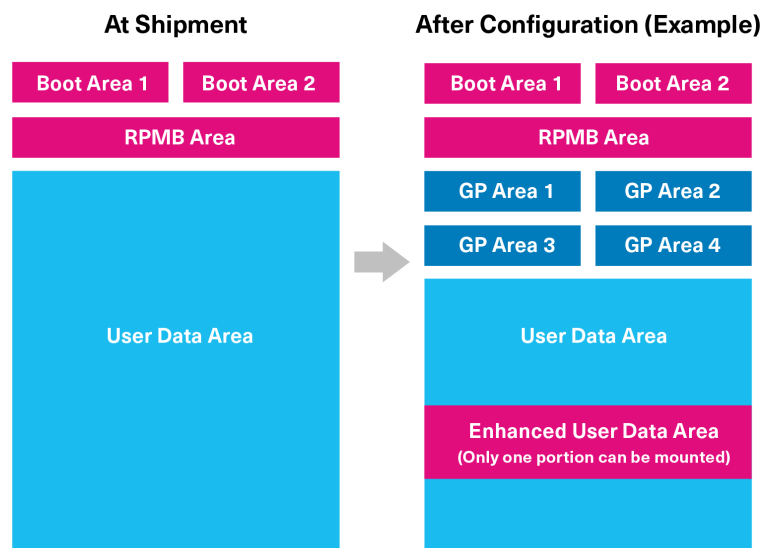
At Shipment

Boot Area 1

Boot Area 2

RPMB Area

User Data Area

After Configuration (Example)

Boot Area 1

Boot Area 2

RPMB Area

GP Area 1

GP Area 2

GP Area 3

GP Area 4

User Data Area

Enhanced User Data Area
(Only one portion can be mounted)